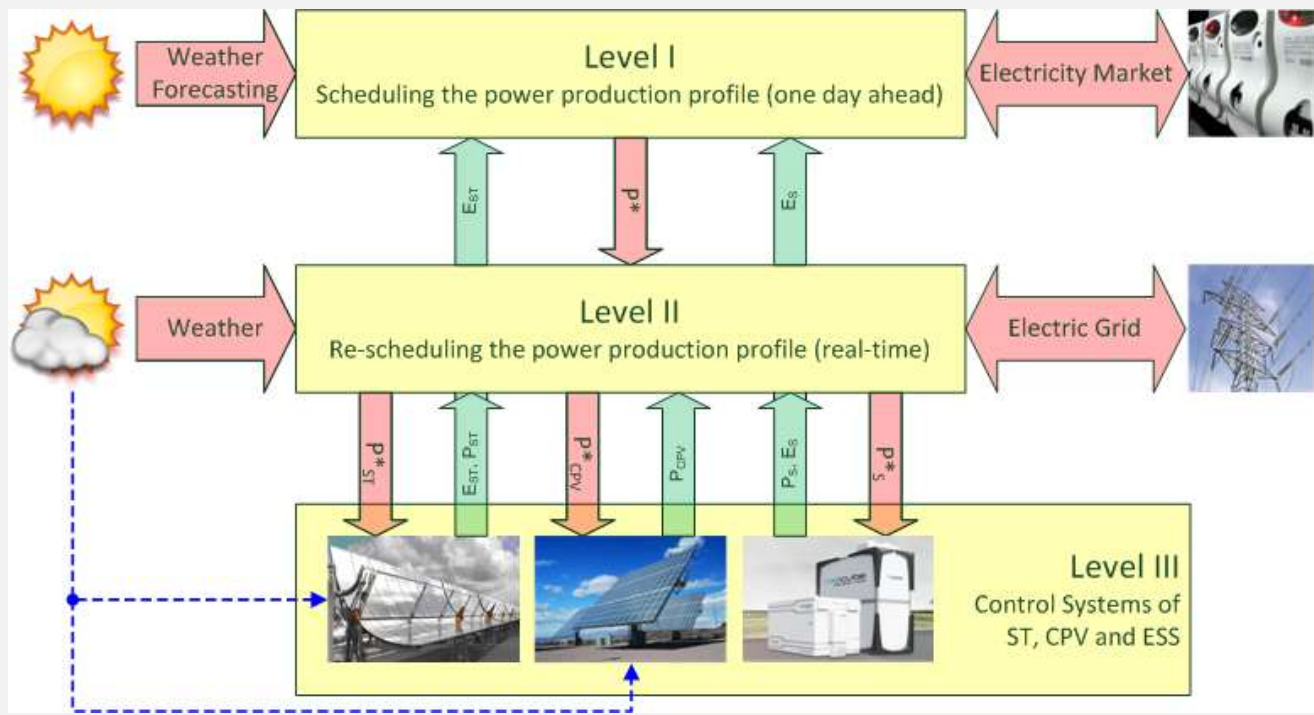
Weather Forecasting

Level I
Scheduling the power production profile (one day ahead)

Electricity Market

$E_{ST}$

$P^*$

$E_S$

Weather

Level II
Re-scheduling the power production profile (real-time)

Electric Grid

$P^*_{ST}$

$E_{ST}, P_{ST}$

$P^*_{CPV}$

$P_{CPV}$

$P_S, E_S$

$P^*_S$

Level III
Control Systems of ST, CPV and ESS